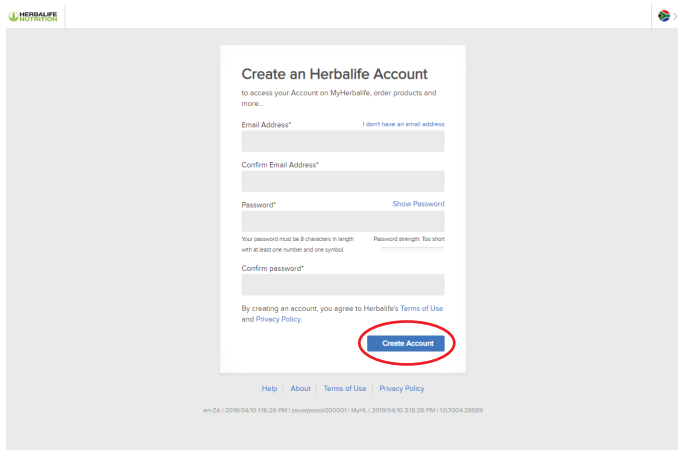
HERBALIFE NUTRITION

Create an Herbalife Account

to access your Account on MyHerbalife, order products and more...

Email Address*

I don't have an email address

Confirm Email Address*

Password*

Show Password

Your password must be 8 characters in length with at least one number and one symbol.

Password strength: Too short

Confirm password*

By creating an account, you agree to Herbalife's Terms of Use and Privacy Policy.

Create Account

Help | About | Terms of Use | Privacy Policy

en-ZA | 2019/04/10 1:16:26 PM | zeuwpwssb000001 | MyHL | 2019/04/10 3:16:26 PM | 10.7004.28589